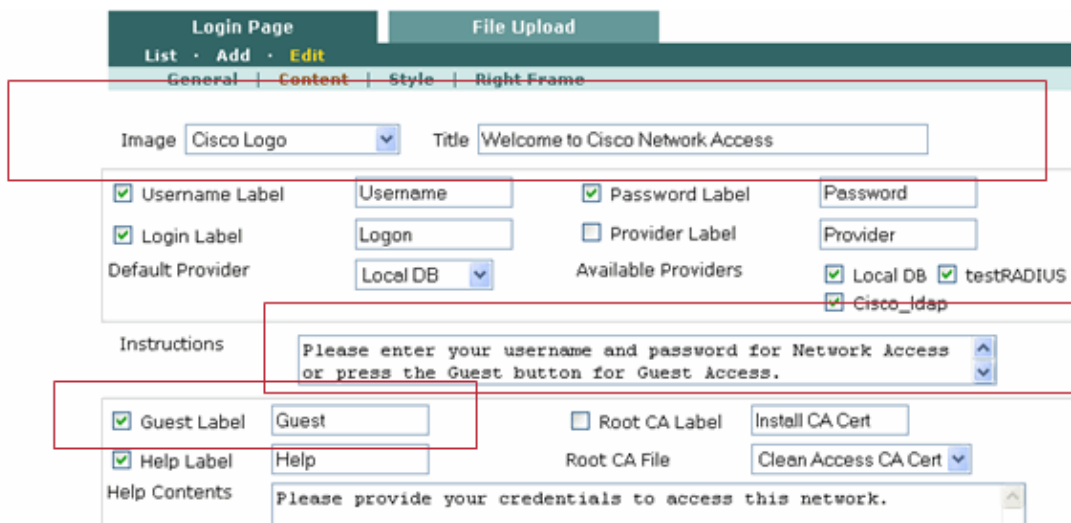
Login Page | File Upload

List · Add · Edit

General | Content | Style | Right Frame

Image Cisco Logo

Title Welcome to Cisco Network Access

Username Label Username

Password Label Password

Login Label Logon

Provider Label Provider

Default Provider Local DB

Available Providers Local DB testRADIUS Cisco_ldap

Instructions Please enter your username and password for Network Access or press the Guest button for Guest Access.

Guest Label Guest

Root CA Label Install CA Cert

Help Label Help

Root CA File Clean Access CA Cert

Help Contents Please provide your credentials to access this network.